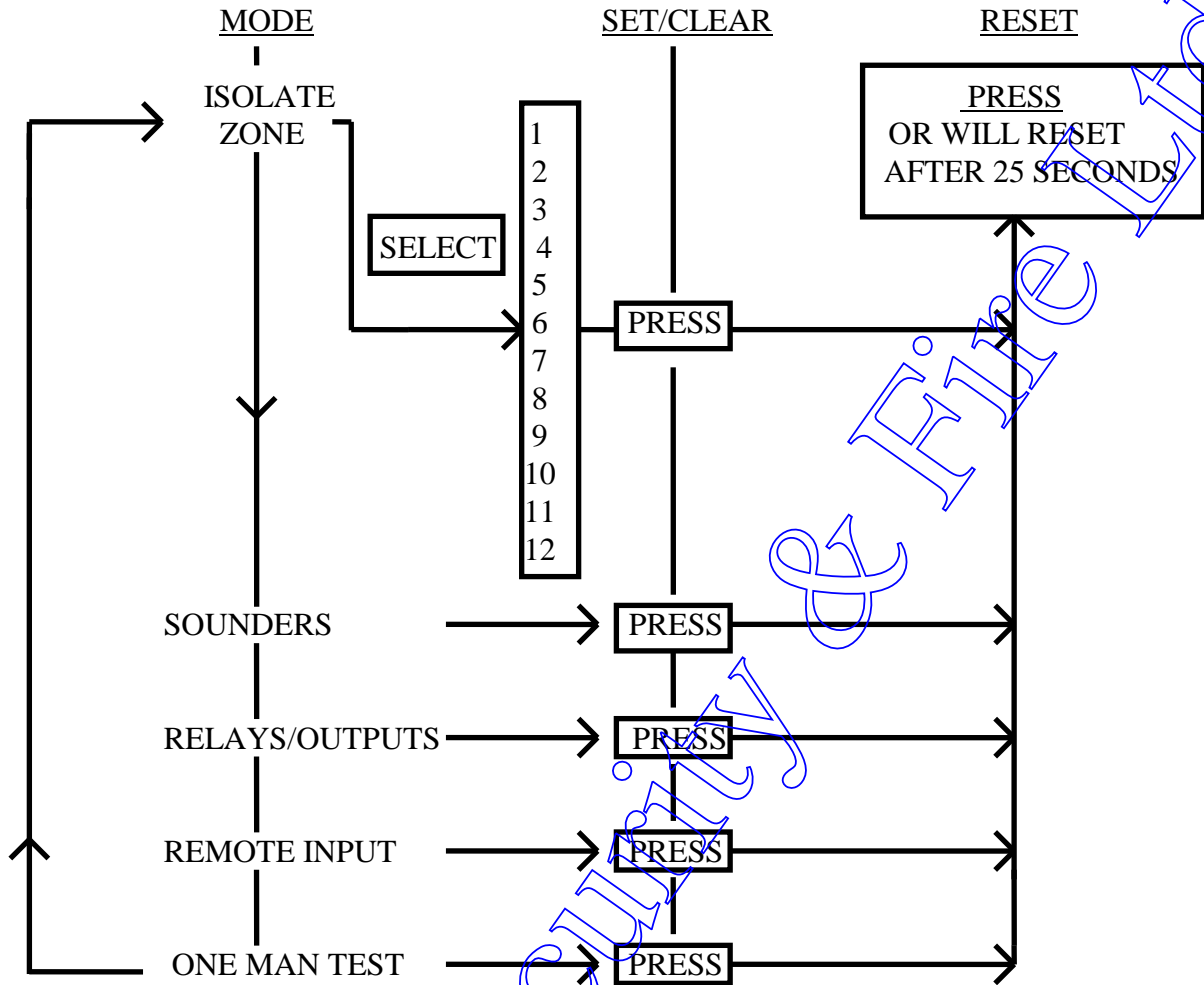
MODE SET/CLEAR RESET

ISOLATE ZONE

PRESS OR WILL RESET AFTER 25 SECONDS

SELECT

1
2
3
4
5
6
7
8
9
10
11
12

PRESS

SOUNDERS PRESS

RELAYS/OUTPUTS PRESS

REMOTE INPUT PRESS

ONE MAN TEST PRESS

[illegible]uality & Fire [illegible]